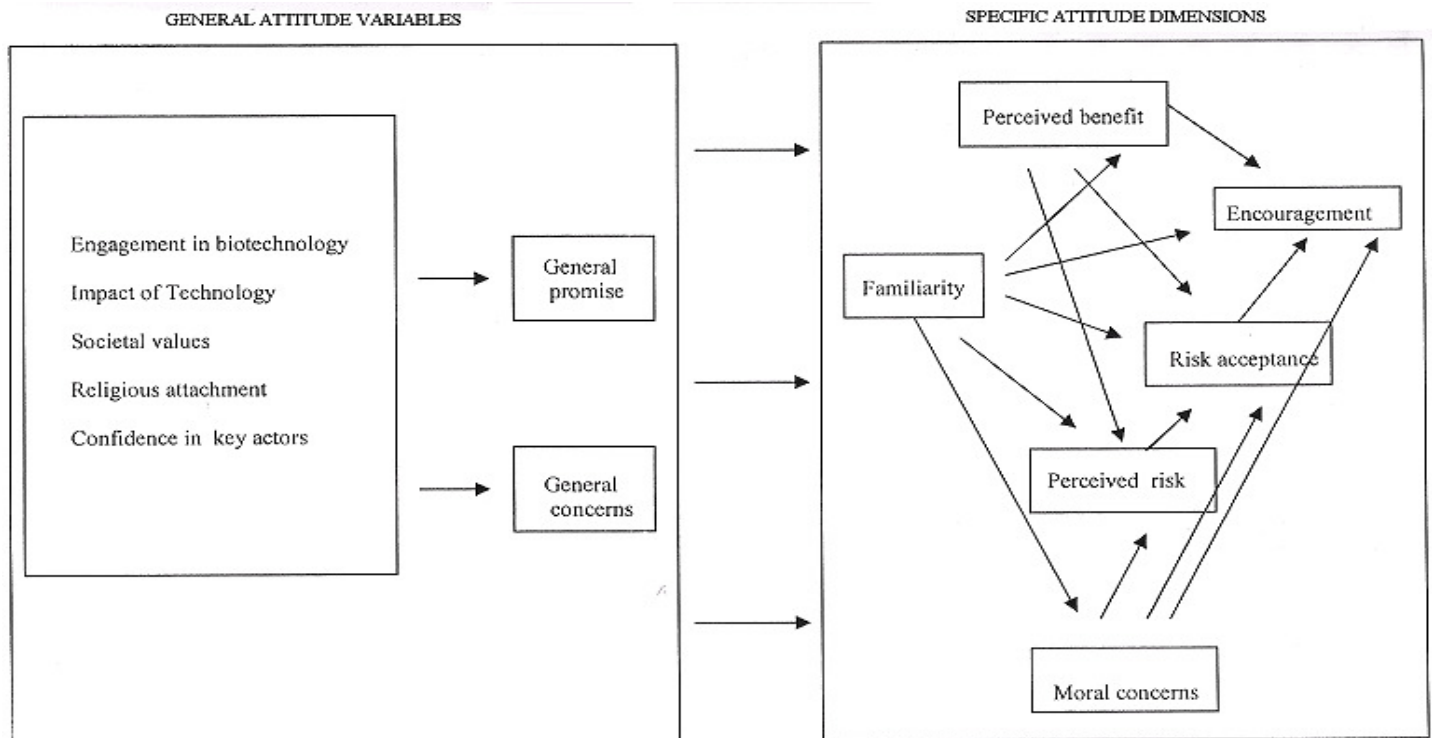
GENERAL ATTITUDE VARIABLES

SPECIFIC ATTITUDE DIMENSIONS

Engagement in biotechnology

Impact of Technology

Societal values

Religious attachment

Confidence in key actors

General promise

General concerns

Perceived benefit

Encouragement

Familiarity

Risk acceptance

Perceived risk

Moral concerns